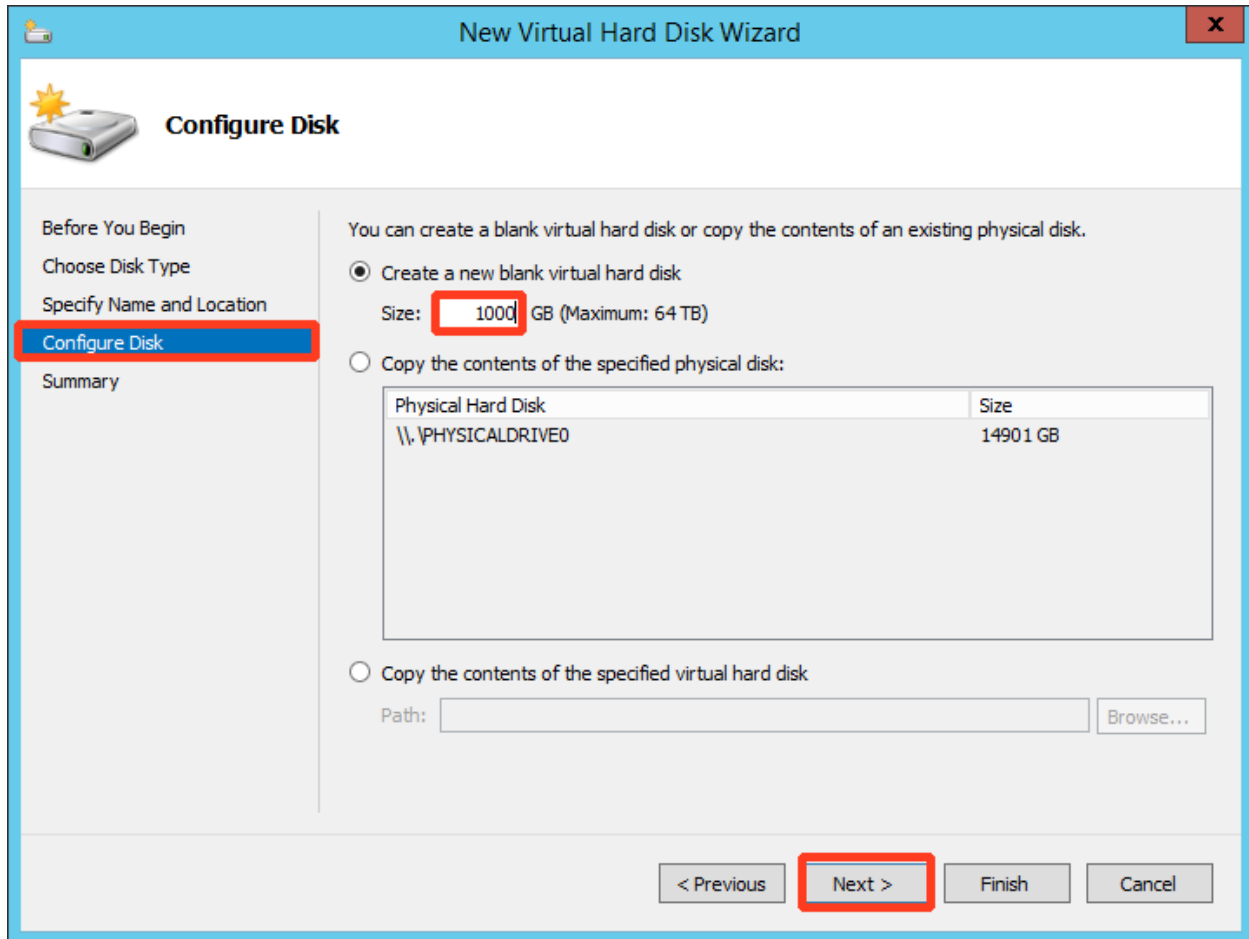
New Virtual Hard Disk Wizard

x

Configure Disk

Before You Begin
Choose Disk Type
Specify Name and Location
Configure Disk
Summary

You can create a blank virtual hard disk or copy the contents of an existing physical disk.

Create a new blank virtual hard disk

Size: 1000 GB (Maximum: 64 TB)

Copy the contents of the specified physical disk:

| Physical Hard Disk | Size |
|---|---|
| \\.\PHYSICALDRIVE0 | 14901 GB |

Copy the contents of the specified virtual hard disk

Path: Browse...

< Previous Next > Finish Cancel